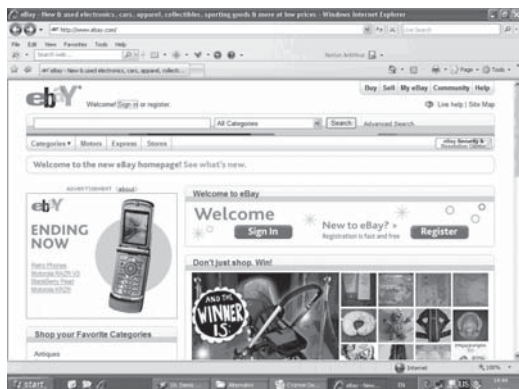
eBay - New & used electronics, cars, apparel, collectibles, sporting goods & more at low prices - Windows Internet Explorer

http://www.ebay.com/

Live Search

File Edit View Favorites Tools Help

eBay - New & used electronics, cars, apparel, collecti...

Page Tools

Buy Sell My eBay Community Help

Welcome! Sign in or register.

Live help | Site Map

All Categories

Search Advanced Search

Categories Motors Express Stores

Welcome to the new eBay homepage! See what's new.

ADVERTISEMENT (about)

ebY

ENDING NOW

Welcome to eBay

Welcome

Sign In

New to eBay? »

Registration is fast and free

Register

Don't just shop. Win!

AND THE WINNER IS

Shop your Favorite Categories

Antiques

Internet

100%

start